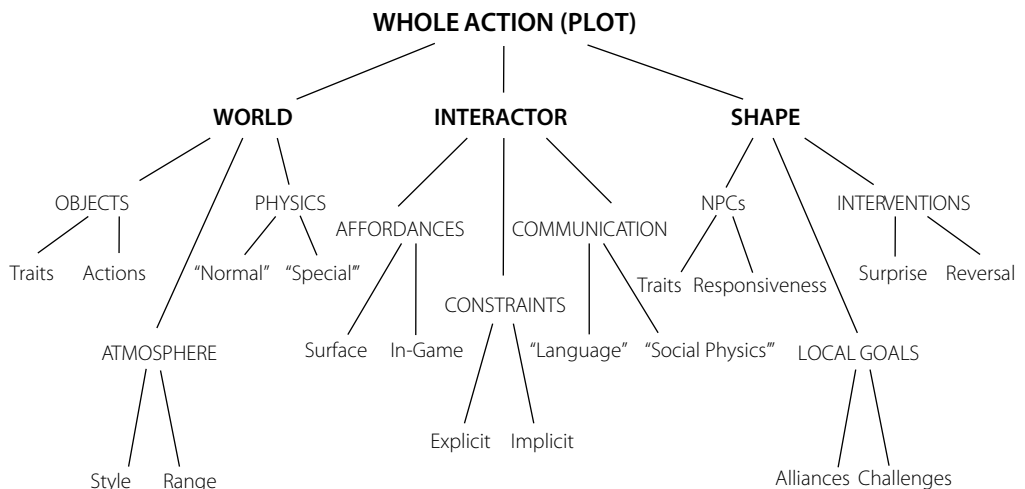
WHOLE ACTION (PLOT)

WORLD

OBJECTS

Traits

Actions

PHYSICS

"Normal"

"Special"

ATMOSPHERE

Style

Range

INTERACTOR

AFFORDANCES

Surface

In-Game

CONSTRAINTS

Explicit

Implicit

COMMUNICATION

"Language"

"Social Physics"

SHAPE

NPCs

Traits

Responsiveness

LOCAL GOALS

Alliances

Challenges

INTERVENTIONS

Surprise

Reversal